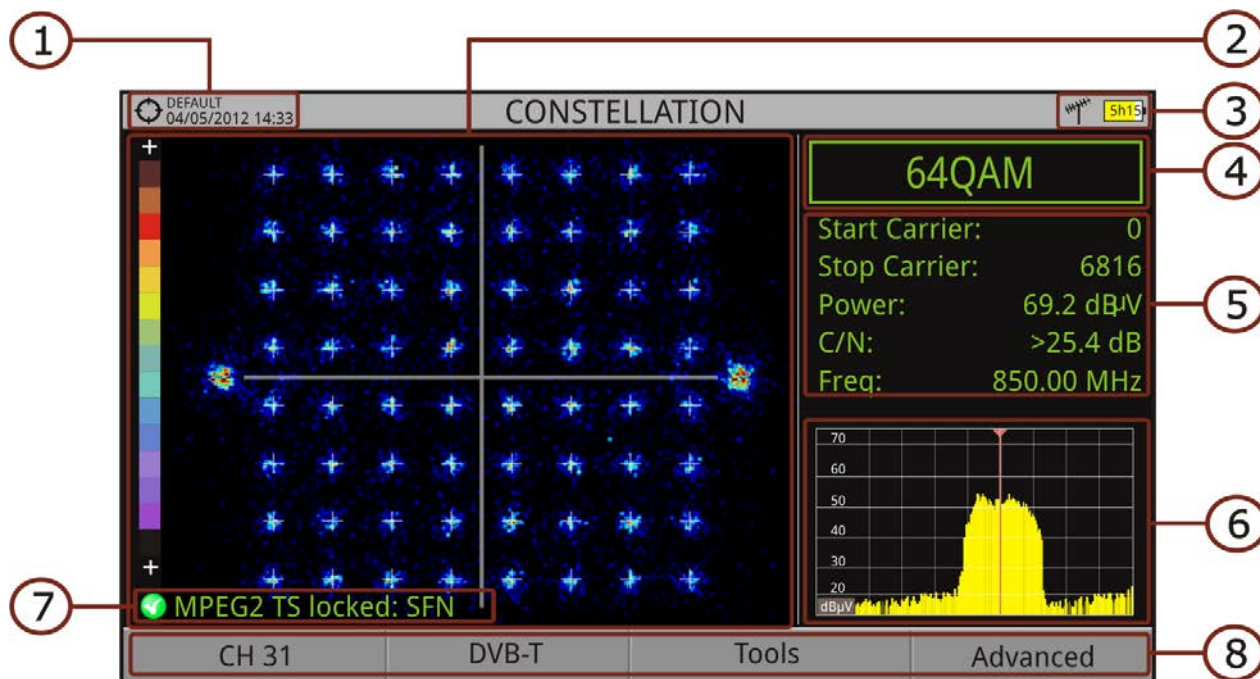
1
2
DEFAULT
04/05/2012 14:33
CONSTELLATION
5h15
3
+
+
64QAM
4
Start Carrier: 0
Stop Carrier: 6816
Power: 69.2 dBμV
C/N: >25.4 dB
Freq: 850.00 MHz
5
70
60
50
40
30
20
dBμV
6
7
MPEG2 TS locked: SFN
CH 31
DVB-T
Tools
Advanced
8